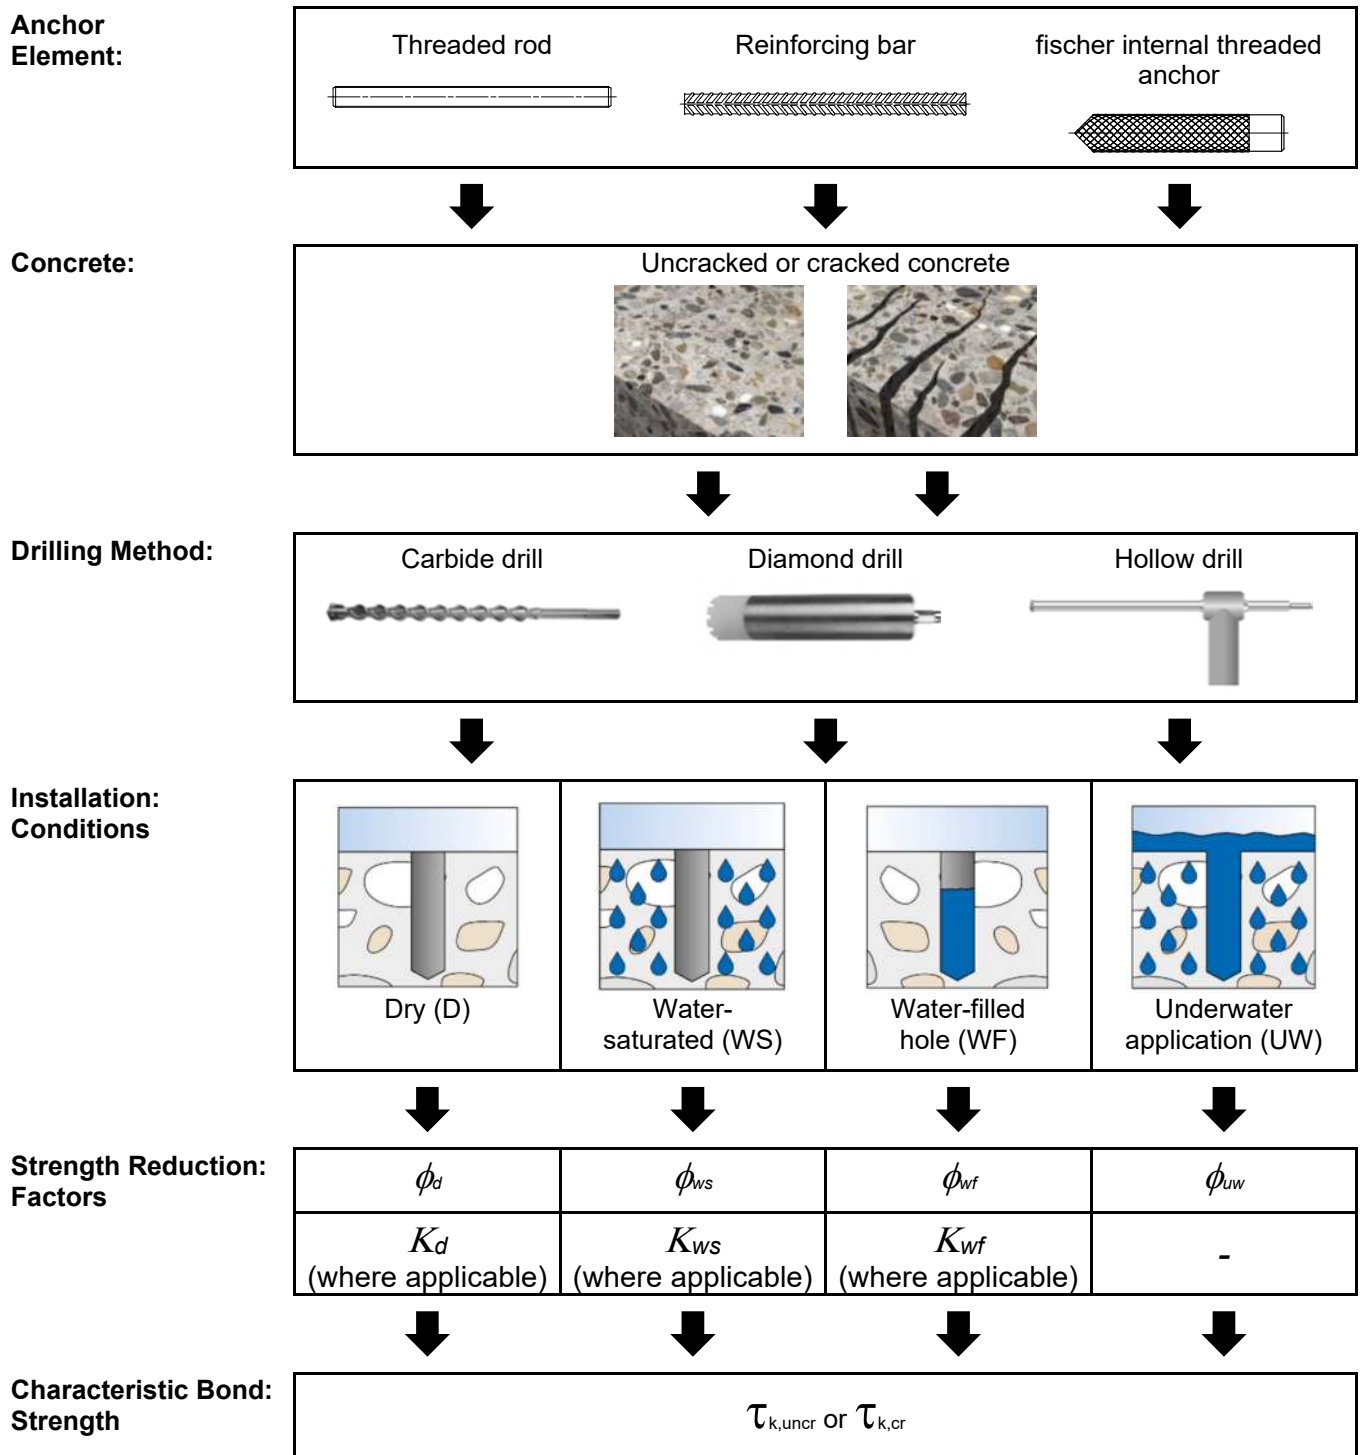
Anchor Element:

Threaded rod

Reinforcing bar

fischer internal threaded anchor

Concrete:

Uncracked or cracked concrete

Drilling Method:

Carbide drill

Diamond drill

Hollow drill

Installation: Conditions

Dry (D)

Water-saturated (WS)

Water-filled hole (WF)

Underwater application (UW)

Strength Reduction: Factors

| $\phi_d$ | $\phi_{ws}$ | $\phi_{wf}$ | $\phi_{uw}$ |
|---|---|---|---|
| $K_d$ (where applicable) | $K_{ws}$ (where applicable) | $K_{wf}$ (where applicable) | - |

Characteristic Bond: Strength

$\tau_{k,uncr}$ or $\tau_{k,cr}$